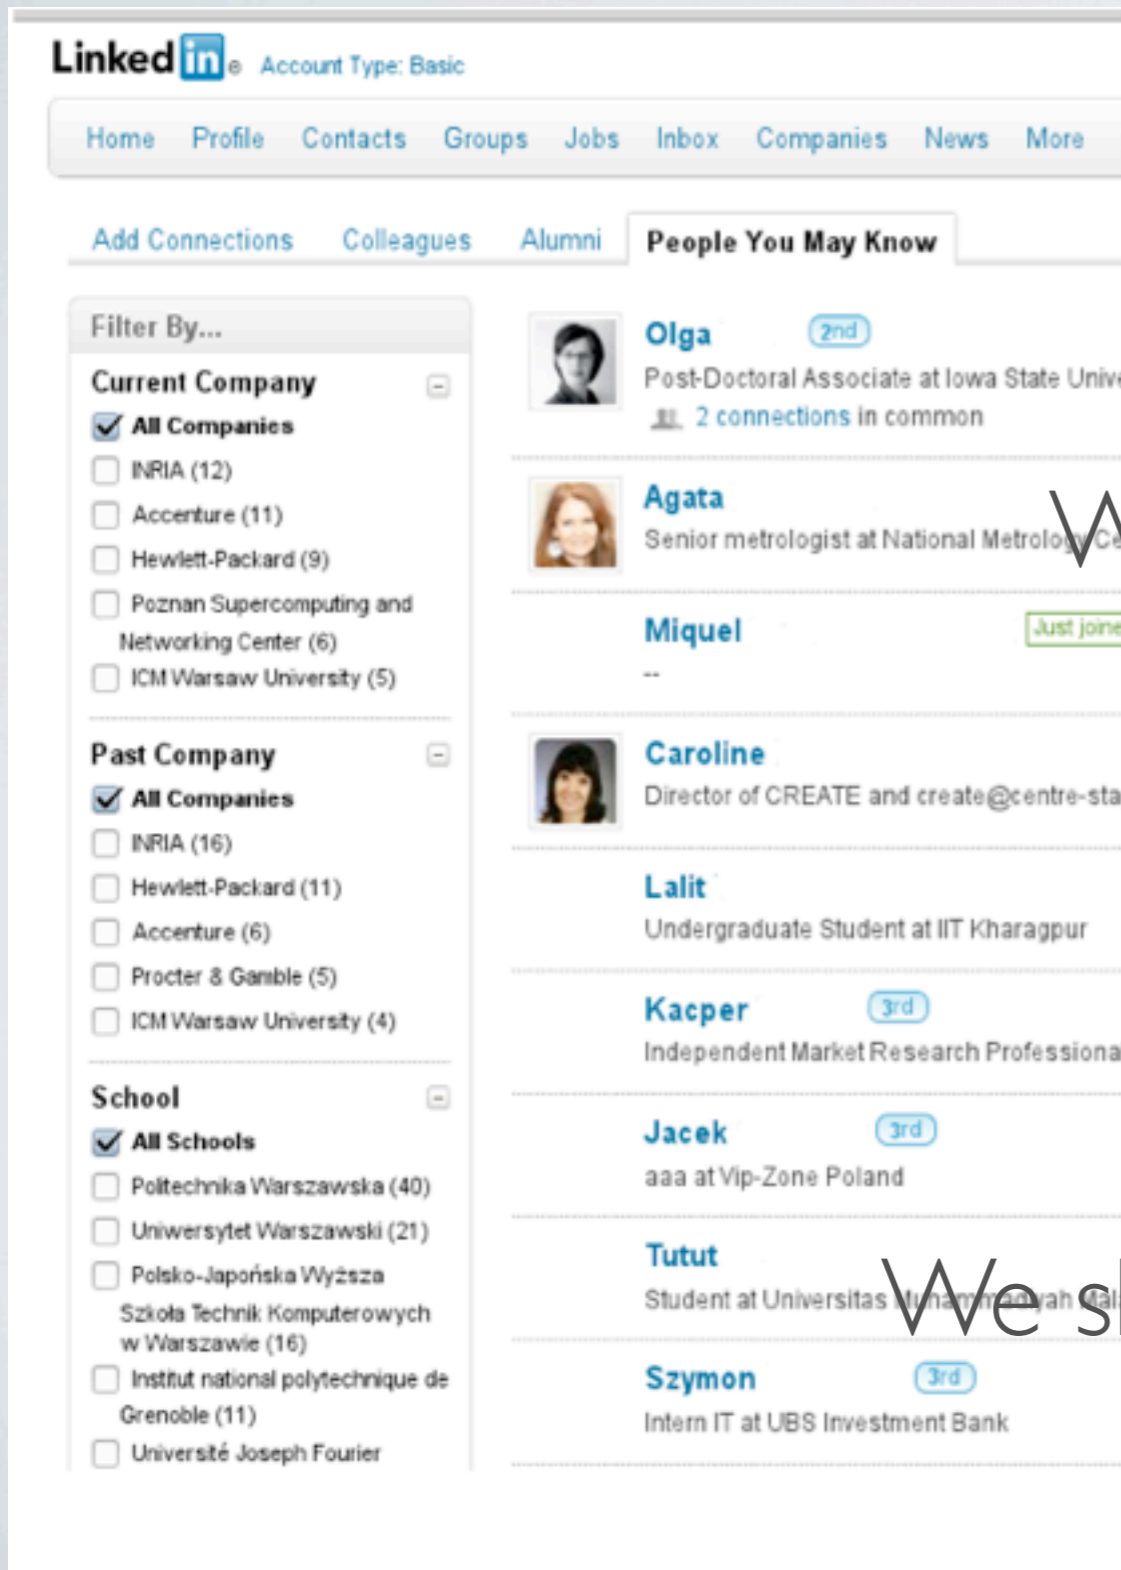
LinkedIn® Account Type: Basic

Home Profile Contacts Groups Jobs Inbox Companies News More

Add Connections Colleagues Alumni People You May Know

Filter By...

Current Company
All Companies
INRIA (12)
Accenture (11)
Hewlett-Packard (9)
Poznan Supercomputing and Networking Center (6)
ICM Warsaw University (5)

Past Company
All Companies
INRIA (16)
Hewlett-Packard (11)
Accenture (6)
Procter & Gamble (5)
ICM Warsaw University (4)

School
All Schools
Politechnika Warszawska (40)
Uniwersytet Warszawski (21)
Polsko-Japońska Wyższa Szkoła Technik Komputerowych w Warszawie (16)
Institut national polytechnique de Grenoble (11)
Université Joseph Fourier

Olga 2nd
Post-Doctoral Associate at Iowa State Univ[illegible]
2 connections in common

Agata
Senior metrologist at National Metrolo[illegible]

W

Miquel Just joine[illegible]
--

Caroline
Director of CREATE and create@centre-sta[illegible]

Lalit
Undergraduate Student at IIT Kharagpur

Kacper 3rd
Independent Market Research Professiona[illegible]

Jacek 3rd
aaa at Vip-Zone Poland

Tutut
Student at Universitas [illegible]

We s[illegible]

Szymon 3rd
Intern IT at UBS Investment Bank